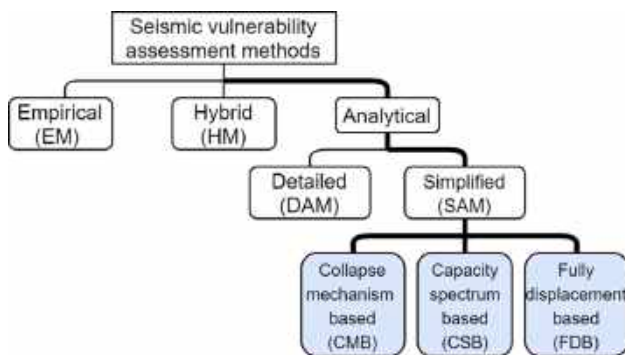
Seismic vulnerability assessment methods

Empirical (EM)

Hybrid (HM)

Analytical

Detailed (DAM)

Simplified (SAM)

Collapse mechanism based (CMB)

Capacity spectrum based (CSB)

Fully displacement based (FDB)